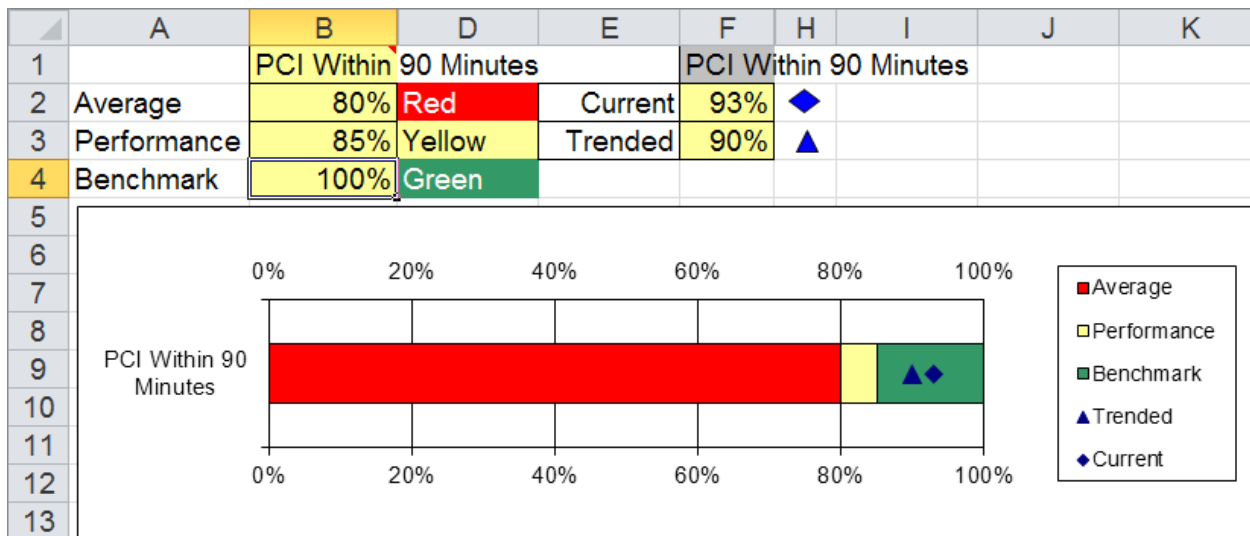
| | A | B | D | E | F | H | I | J | K |
|---|---|---|---|---|---|---|---|---|---|
| 1 | | PCI Within | 90 Minutes | | PCI Within 90 Minutes | | | | |
| 2 | Average | 80% | Red | Current | 93% | ◆ | | | |
| 3 | Performance | 85% | Yellow | Trended | 90% | ▲ | | | |
| 4 | Benchmark | 100% | Green | | | | | | |
| 5 | | | | | | | | | |
| 6 | | | | | | | | | |
| 7 | | | | | | | | | |
| 8 | | | | | | | | | |
| 9 | | | | | | | | | |
| 10 | | | | | | | | | |
| 11 | | | | | | | | | |
| 12 | | | | | | | | | |
| 13 | | | | | | | | | |

0% 20% 40% 60% 80% 100%

PCI Within 90 Minutes

0% 20% 40% 60% 80% 100%

Average
Performance
Benchmark
Trended
Current